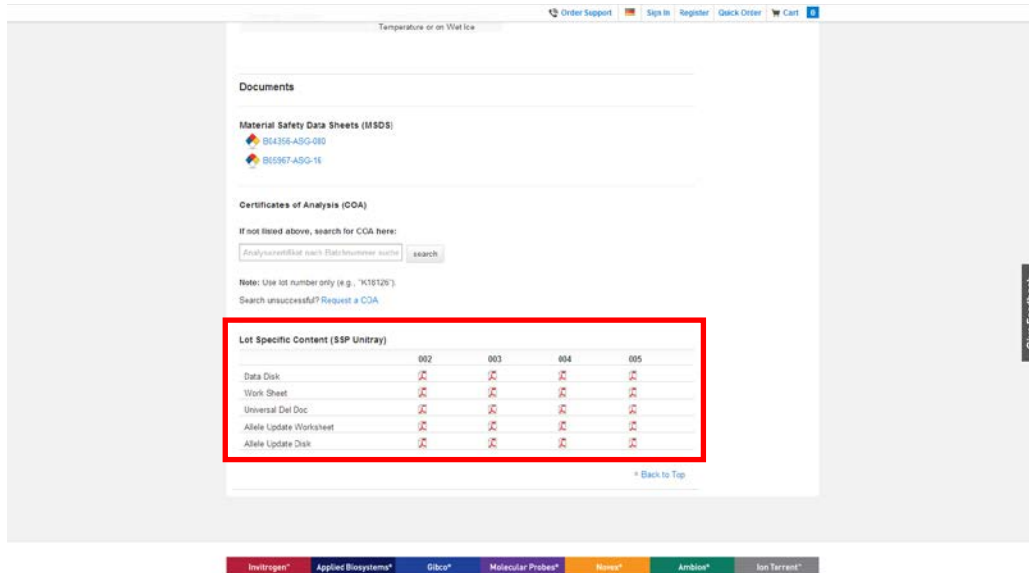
Order Support | Sign In | Register | Quick Order | Cart 0

Temperature or on Wet Ice

Documents

Material Safety Data Sheets (MSDS)

B64356-ASG-080

B65967-ASG-16

Certificates of Analysis (COA)

If not listed above, search for COA here:

Analysezertifikat nach Batchnummer suche | search

Note: Use lot number only (e.g., "K18126").

Search unsuccessful? Request a COA

Lot Specific Content (SSP Unitray)

| | 002 | 003 | 004 | 005 |
|---|---|---|---|---|
| Data Disk | | | | |
| Work Sheet | | | | |
| Universal Del Doc | | | | |
| Allele Update Worksheet | | | | |
| Allele Update Disk | | | | |

^ Back to Top

Invitrogen™ | Applied Biosystems® | Gibco® | Molecular Probes® | Novex® | Ambion® | Ion Torrent™